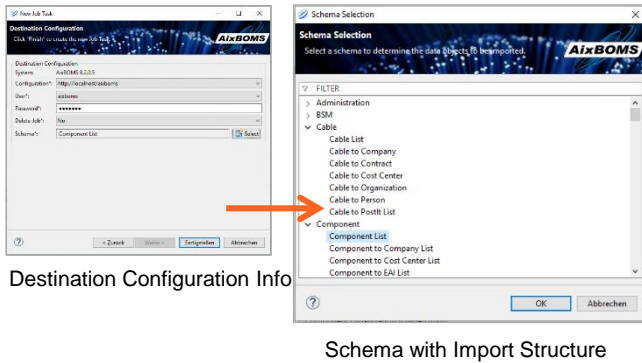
New Job Task

Destination Configuration

Click "Finish" to create the new Job Task.

AixBOMS

Destination Configuration

System: AixBOMS 9.2.0.5

Configuration*: http://localhost/aixboms

User*: aixboms

Password*: ••••••••

Delete Job*: No

Schema*: Component List

Select

?

< Zurück

Weiter >

Fertigstellen

Abbrechen

Destination Configuration Info

Schema Selection

Schema Selection

Select a schema to determine the data objects to be imported.

AixBOMS

FILTER

Administration

BSM

Cable

Cable List

Cable to Company

Cable to Contract

Cable to Cost Center

Cable to Organization

Cable to Person

Cable to PostIt List

Component

Component List

Component to Company List

Component to Cost Center List

Component to EAI List

?

OK

Abbrechen

Schema with Import Structure